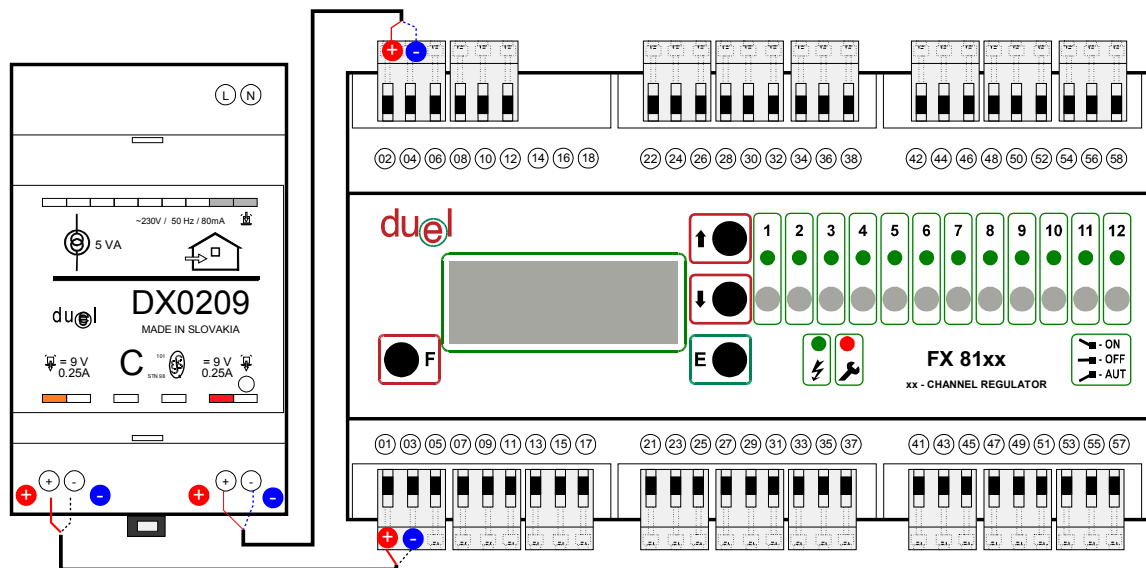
L N

~230V / 50 Hz / 80mA

5 VA

duel

DX0209

MADE IN SLOVAKIA

= 9 V
0.25A

C

101
STN 98

= 9 V
0.25A

+ -
+ -

+ -
+ -

+ -

+ -

02 04 06 08 10 12 14 16 18 22 24 26 28 30 32 34 36 38 42 44 46 48 50 52 54 56 58

duel

1 2 3 4 5 6 7 8 9 10 11 12

F

E

FX 81xx

xx - CHANNEL REGULATOR

- ON
- OFF
- AUT

01 03 05 07 09 11 13 15 17 21 23 25 27 29 31 33 35 37 41 43 45 47 49 51 53 55 57